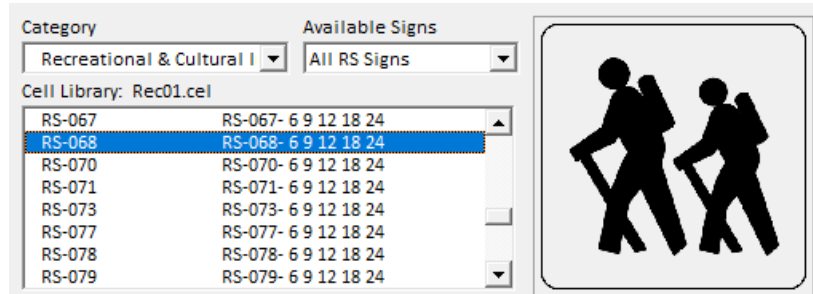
Category

Recreational & Cultural I

Available Signs

All RS Signs

Cell Library: Rec01.cel

| | |
|---|---|
| RS-067 | RS-067- 6 9 12 18 24 |
| RS-068 | RS-068- 6 9 12 18 24 |
| RS-070 | RS-070- 6 9 12 18 24 |
| RS-071 | RS-071- 6 9 12 18 24 |
| RS-073 | RS-073- 6 9 12 18 24 |
| RS-077 | RS-077- 6 9 12 18 24 |
| RS-078 | RS-078- 6 9 12 18 24 |
| RS-079 | RS-079- 6 9 12 18 24 |